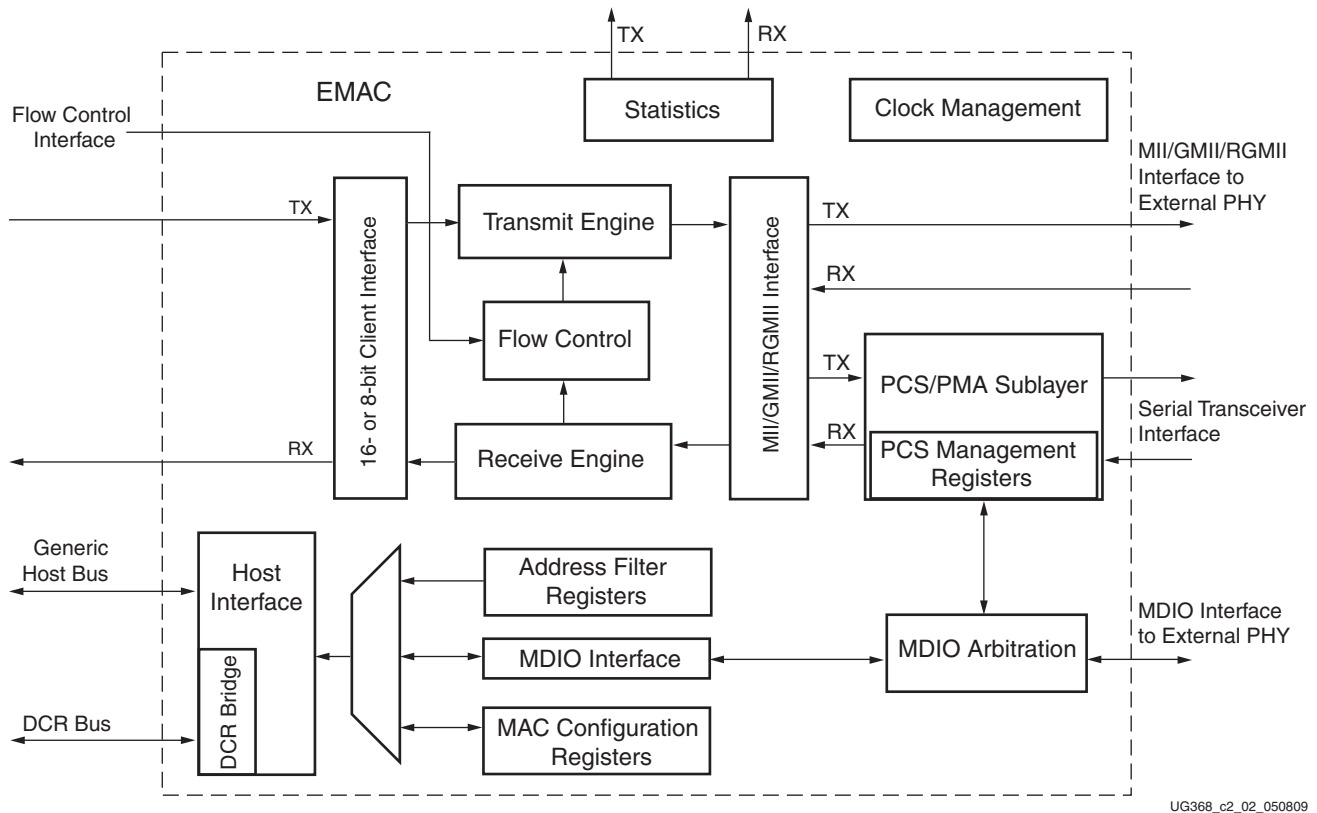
TX
RX
EMAC
Statistics
Clock Management
Flow Control Interface
MII/GMII/RGMII Interface to External PHY
TX
16- or 8-bit Client Interface
Transmit Engine
MII/GMII/RGMII Interface
TX
RX
Flow Control
TX
PCS/PMA Sublayer
Serial Transceiver Interface
RX
RX
Receive Engine
PCS Management Registers
Generic Host Bus
Host Interface
Address Filter Registers
MDIO Interface to External PHY
DCR Bridge
MDIO Interface
MDIO Arbitration
DCR Bus
MAC Configuration Registers
UG368_c2_02_050809